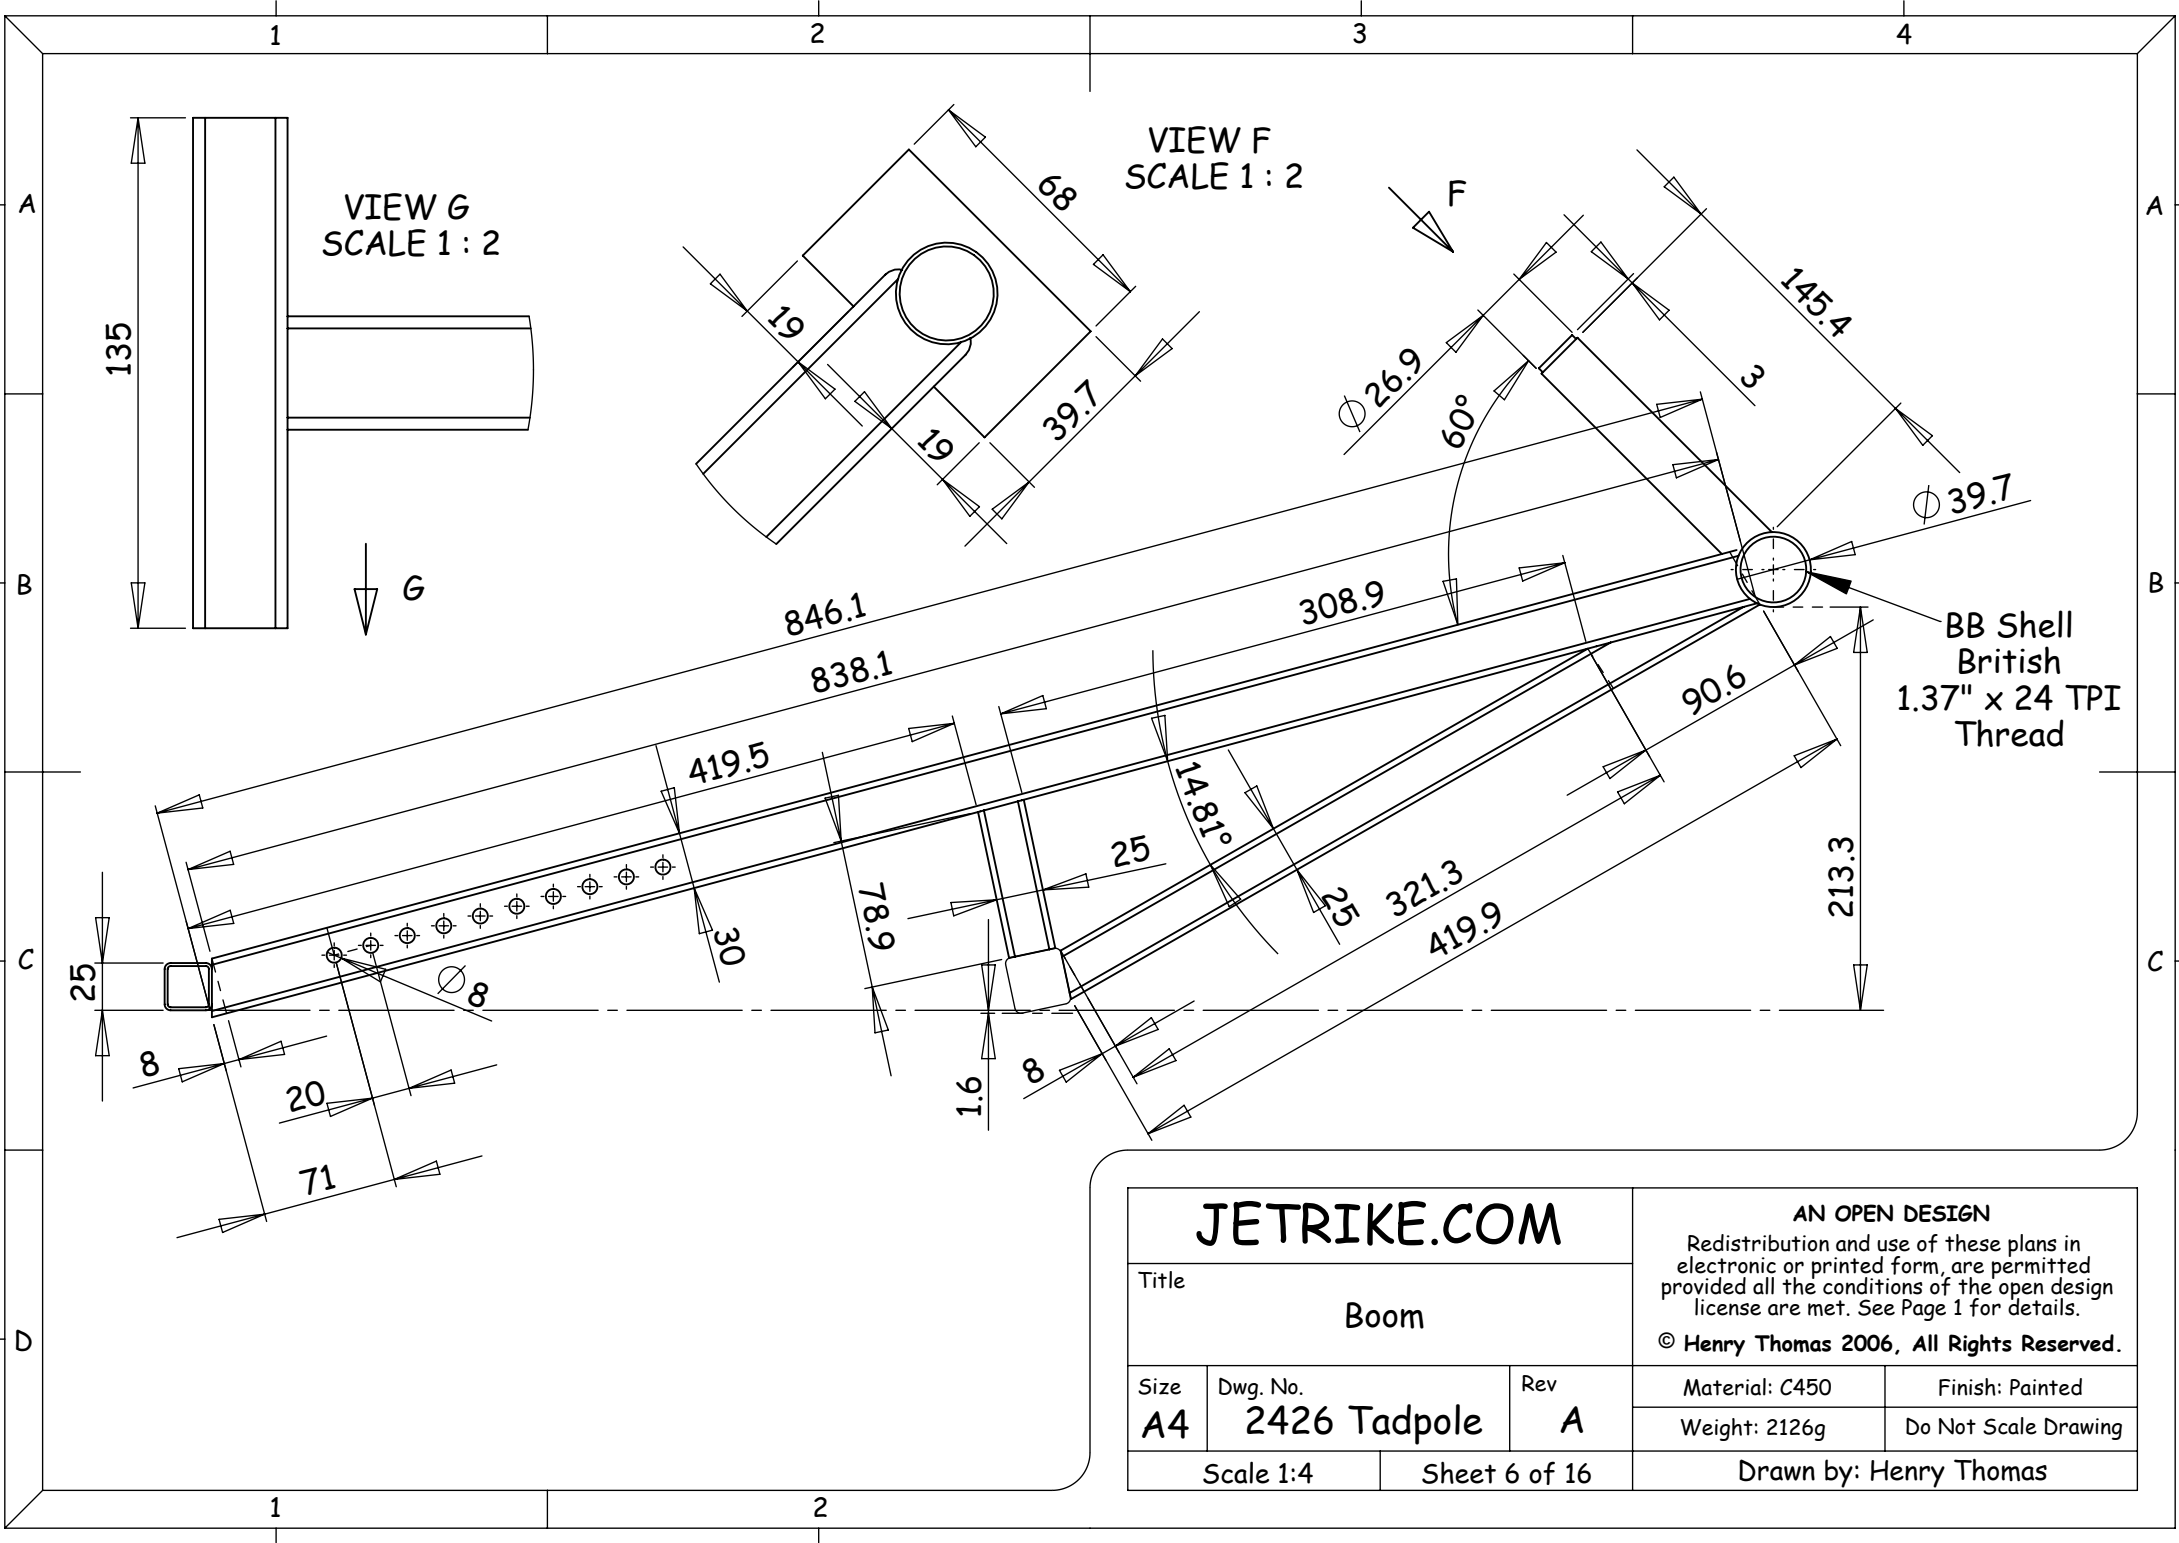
1 2 3 4

A B C D

VIEW G
SCALE 1 : 2

135

G

VIEW F
SCALE 1 : 2

68

19

19

39.7

F

145.4

3

$\varnothing$26.9

60°

$\varnothing$39.7

846.1

838.1

308.9

419.5

BB Shell
British
1.37" x 24 TPI
Thread

90.6

14.81°

213.3

25

30

78.9

25

321.3

419.9

25

$\varnothing$8

8

20

71

1.6

8

A B C D

1 2

JETRIKE.COM

Title
Boom

AN OPEN DESIGN
Redistribution and use of these plans in electronic or printed form, are permitted provided all the conditions of the open design license are met. See Page 1 for details.

© Henry Thomas 2006, All Rights Reserved.

| Size | Dwg. No. | Rev | Material: C450 | Finish: Painted |
|---|---|---|---|---|
| A4 | 2426 Tadpole | A | Weight: 2126g | Do Not Scale Drawing |
| Scale 1:4 | Sheet 6 of 16 | | Drawn by: Henry Thomas | |